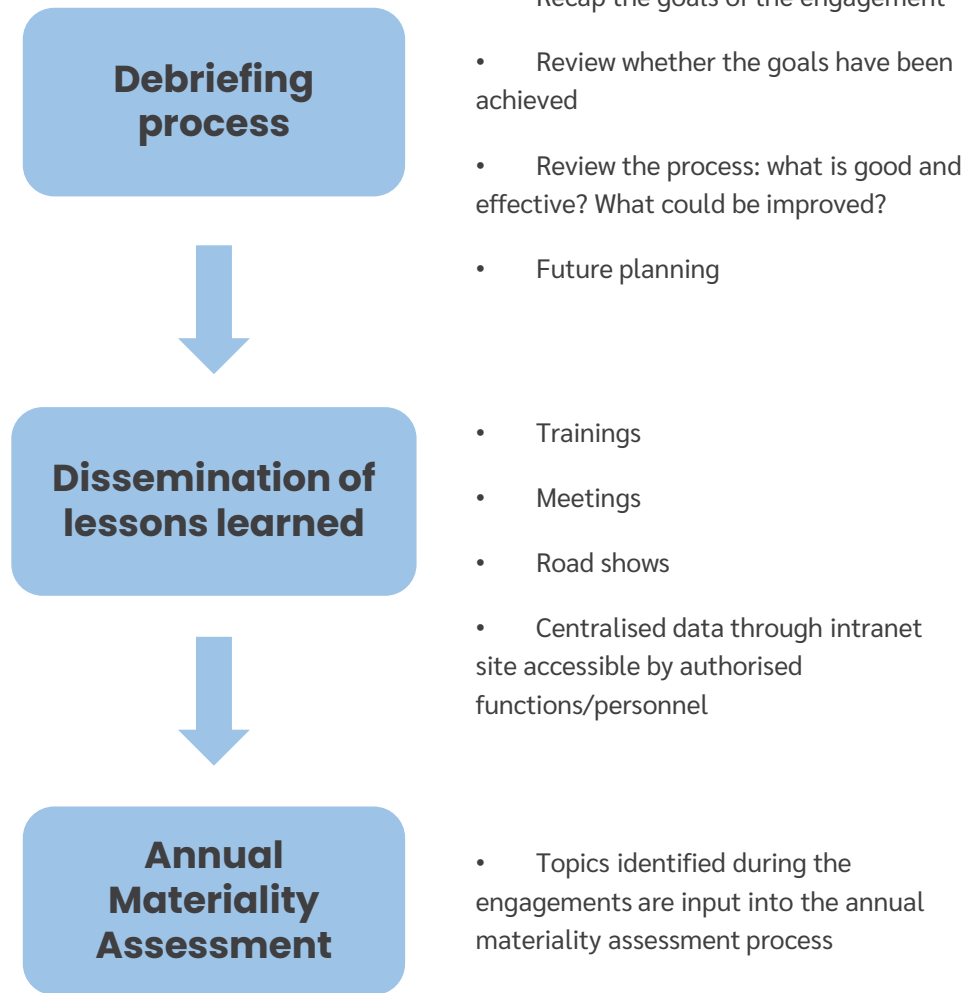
Debriefing process

Recap the goals of the engagement

• Review whether the goals have been achieved

• Review the process: what is good and effective? What could be improved?

• Future planning

Dissemination of lessons learned

• Trainings

• Meetings

• Road shows

• Centralised data through intranet site accessible by authorised functions/personnel

Annual Materiality Assessment

• Topics identified during the engagements are input into the annual materiality assessment process